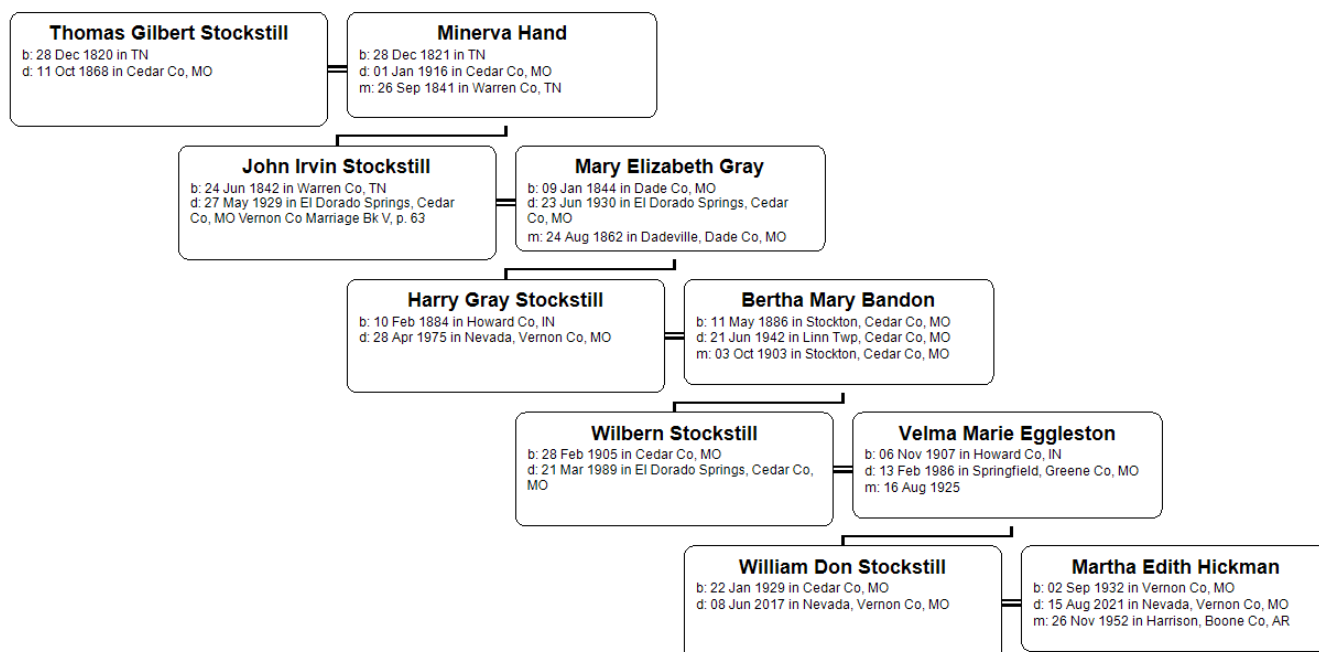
Thomas Gilbert Stockstill
b: 28 Dec 1820 in TN
d: 11 Oct 1868 in Cedar Co, MO

Minerva Hand
b: 28 Dec 1821 in TN
d: 01 Jan 1916 in Cedar Co, MO
m: 26 Sep 1841 in Warren Co, TN

John Irvin Stockstill
b: 24 Jun 1842 in Warren Co, TN
d: 27 May 1929 in El Dorado Springs, Cedar Co, MO Vernon Co Marriage Bk V, p. 63

Mary Elizabeth Gray
b: 09 Jan 1844 in Dade Co, MO
d: 23 Jun 1930 in El Dorado Springs, Cedar Co, MO
m: 24 Aug 1862 in Dadeville, Dade Co, MO

Harry Gray Stockstill
b: 10 Feb 1884 in Howard Co, IN
d: 28 Apr 1975 in Nevada, Vernon Co, MO

Bertha Mary Bandon
b: 11 May 1886 in Stockton, Cedar Co, MO
d: 21 Jun 1942 in Linn Twp, Cedar Co, MO
m: 03 Oct 1903 in Stockton, Cedar Co, MO

Wilbern Stockstill
b: 28 Feb 1905 in Cedar Co, MO
d: 21 Mar 1989 in El Dorado Springs, Cedar Co, MO

Velma Marie Eggleston
b: 06 Nov 1907 in Howard Co, IN
d: 13 Feb 1986 in Springfield, Greene Co, MO
m: 16 Aug 1925

William Don Stockstill
b: 22 Jan 1929 in Cedar Co, MO
d: 08 Jun 2017 in Nevada, Vernon Co, MO

Martha Edith Hickman
b: 02 Sep 1932 in Vernon Co, MO
d: 15 Aug 2021 in Nevada, Vernon Co, MO
m: 26 Nov 1952 in Harrison, Boone Co, AR